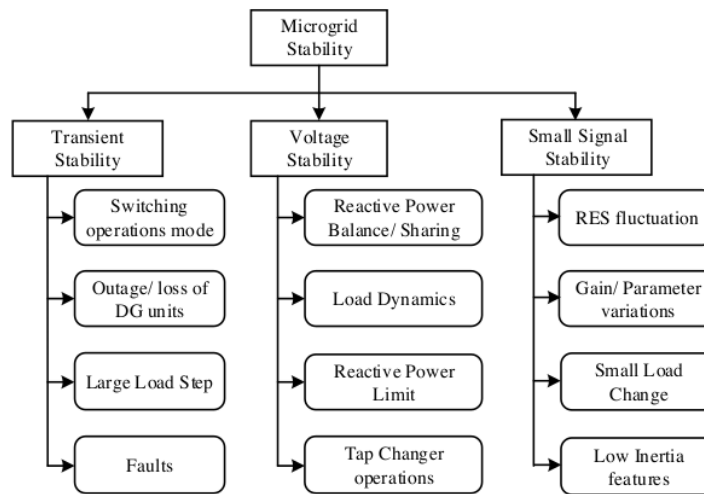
Microgrid Stability

Transient Stability

Switching operations mode

Outage/ loss of DG units

Large Load Step

Faults

Voltage Stability

Reactive Power Balance/ Sharing

Load Dynamics

Reactive Power Limit

Tap Changer operations

Small Signal Stability

RES fluctuation

Gain/ Parameter variations

Small Load Change

Low Inertia features